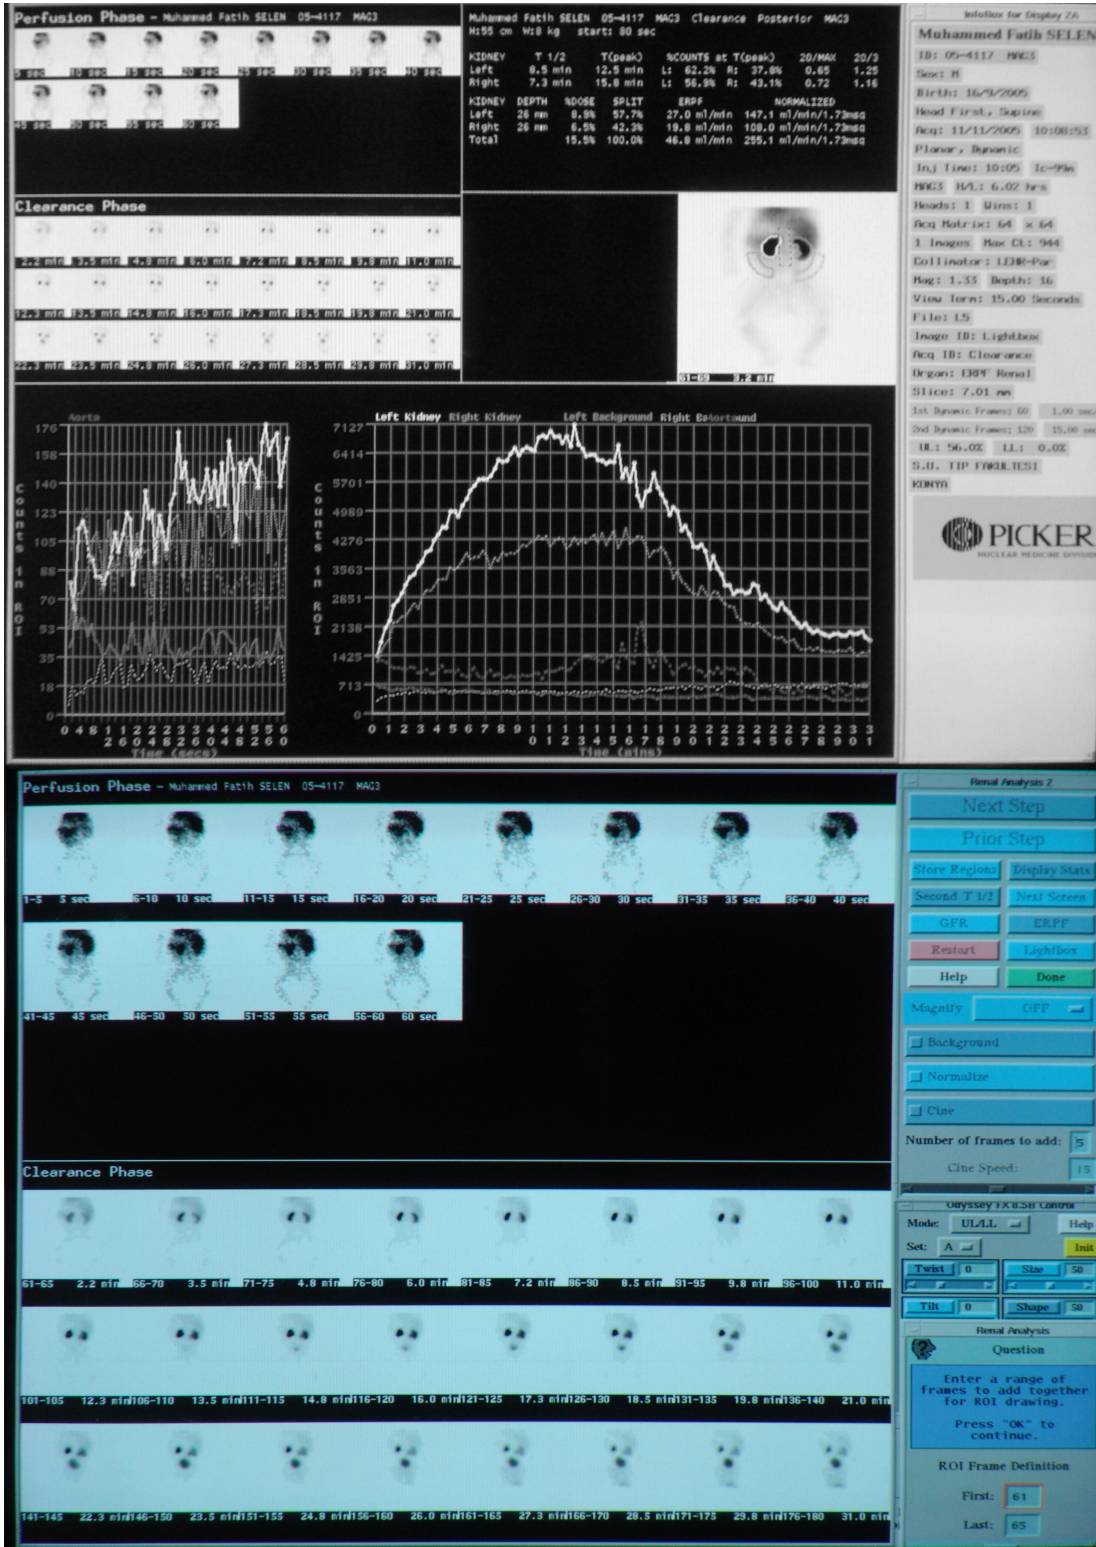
Perfusion Phase - Muhammed Fatih SELEN 05-4117 MAG3

5 sec 10 sec 15 sec 20 sec 25 sec 30 sec 35 sec 40 sec
45 sec 50 sec 55 sec 60 sec

Muhammed Fatih SELEN 05-4117 MAG3 Clearance Posterior MAG3
H:55 cm W:8 kg start: 80 sec

| KIDNEY | T 1/2 | T(peak) | %COUNTS at T(peak) | | 20/MAX | 20/3 |
|---|---|---|---|---|---|---|
| Left | 8.5 min | 12.5 min | L: 62.2% | R: 37.8% | 0.65 | 1.25 |
| Right | 7.3 min | 15.8 min | L: 56.9% | R: 43.1% | 0.72 | 1.16 |

| KIDNEY | DEPTH | %DOSE | SPLIT | ERPF | NORMALIZED |
|---|---|---|---|---|---|
| Left | 26 mm | 8.9% | 57.7% | 27.0 ml/min | 147.1 ml/min/1.73msq |
| Right | 26 mm | 6.5% | 42.3% | 19.8 ml/min | 108.0 ml/min/1.73msq |
| Total | | 15.5% | 100.0% | 46.8 ml/min | 255.1 ml/min/1.73msq |

InfoBox for Display 2A
Muhammed Fatih SELEN
ID: 05-4117 MAG3
Sex: M
Birth: 16/9/2005
Head First, Supine
Acq: 11/11/2005 10:08:53
Planar, Dynamic
Inj Time: 10:05 Tc-99m
MAG3 H/L: 6.02 hrs
Heads: 1 Wins: 1
Acq Matrix: 64 x 64
1 Images Max Ct: 944
Collimator: LEHR-Par
Mag: 1.33 Depth: 16
View Term: 15.00 Seconds
File: 15
Image ID: Lightbox
Acq ID: Clearance
Organ: ERPF Renal
Slice: 7.01 mm
1st Dynamic Frames: 60 1.00 sec
2nd Dynamic Frames: 120 15.00 sec
UL: 56.0% LL: 0.0%
S.U. TIP FAKULTESI
KONYA
PICKER
NUCLEAR MEDICINE DIVISION

Clearance Phase
2.2 min 3.5 min 4.8 min 6.0 min 7.2 min 8.5 min 9.8 min 11.0 min
12.3 min 13.5 min 14.8 min 16.0 min 17.3 min 18.5 min 19.8 min 21.0 min
22.3 min 23.5 min 24.8 min 26.0 min 27.3 min 28.5 min 29.8 min 31.0 min

61-65 2.2 min

Aorta
Counts in ROI
176 158 140 123 105 88 70 53 35 18 0
0 4 8 12 16 20 24 28 32 36 40 44 48 52 56 60
Time (secs)

Left Kidney Right Kidney Left Background Right Background Aorta
Counts in ROI
7127 6414 5701 4989 4276 3563 2851 2138 1425 713 0
0 1 2 3 4 5 6 7 8 9 10 11 12 13 14 15 16 17 18 19 20 21 22 23 24 25 26 27 28 29 30 31
Time (mins)

Perfusion Phase - Muhammed Fatih SELEN 05-4117 MAG3

1-5 5 sec 6-10 10 sec 11-15 15 sec 16-20 20 sec 21-25 25 sec 26-30 30 sec 31-35 35 sec 36-40 40 sec
41-45 45 sec 46-50 50 sec 51-55 55 sec 56-60 60 sec

Clearance Phase
61-65 2.2 min 66-70 3.5 min 71-75 4.8 min 76-80 6.0 min 81-85 7.2 min 86-90 8.5 min 91-95 9.8 min 96-100 11.0 min
101-105 12.3 min 106-110 13.5 min 111-115 14.8 min 116-120 16.0 min 121-125 17.3 min 126-130 18.5 min 131-135 19.8 min 136-140 21.0 min
141-145 22.3 min 146-150 23.5 min 151-155 24.8 min 156-160 26.0 min 161-165 27.3 min 166-170 28.5 min 171-175 29.8 min 176-180 31.0 min

Renal Analysis 2
Next Step
Prior Step
Store Regions Display Stats
Second T 1/2 Next Screen
GFR ERPF
Restart Lightbox
Help Done
Magnify OFF
Background
Normalize
Cine
Number of frames to add: 5
Cine Speed: 15

Odyssey FX 8.5B Control
Mode: UL/LL Help
Set: A Init
Twist 0 Size 50
Tilt 0 Shape 50

Renal Analysis
Question
Enter a range of frames to add together for ROI drawing.
Press "OK" to continue.
ROI Frame Definition
First: 61
Last: 65